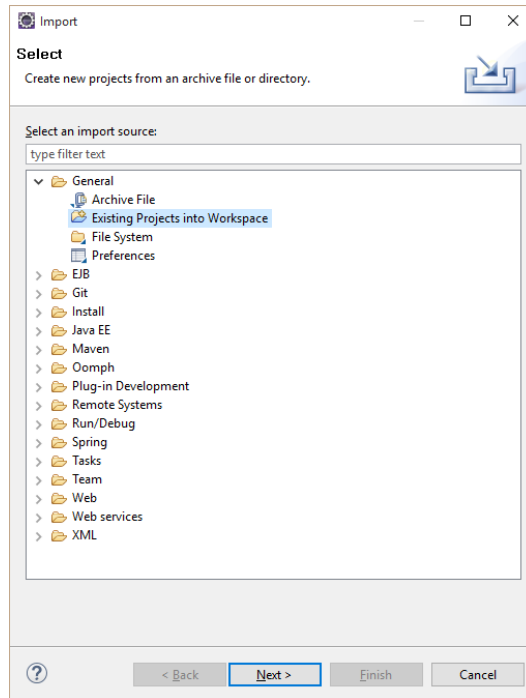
Import

Select

Create new projects from an archive file or directory.

Select an import source:

type filter text

General
Archive File
Existing Projects into Workspace
File System
Preferences
EJB
Git
Install
Java EE
Maven
Oomph
Plug-in Development
Remote Systems
Run/Debug
Spring
Tasks
Team
Web
Web services
XML

?

< Back
Next >
Finish
Cancel